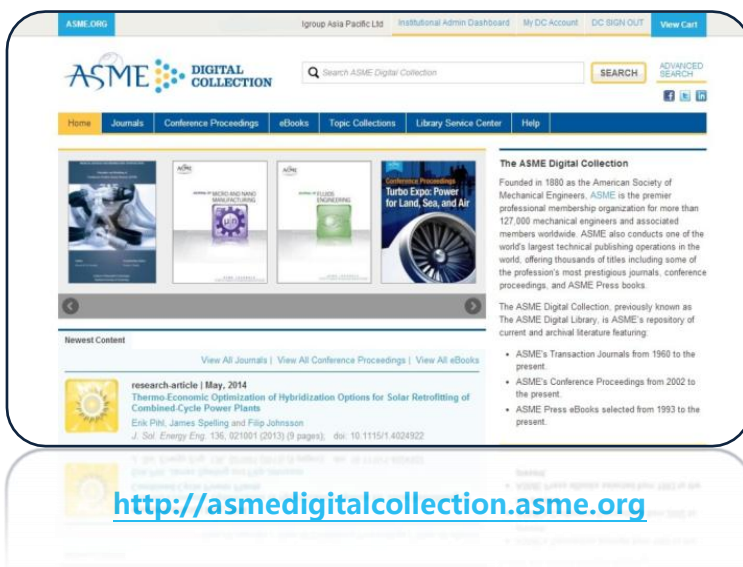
ASME.ORG Igroup Asia Pacific Ltd Institutional Admin Dashboard My DC Account DC SIGN OUT View Cart

ASME DIGITAL COLLECTION

Search ASME Digital Collection SEARCH ADVANCED SEARCH

Home Journals Conference Proceedings eBooks Topic Collections Library Service Center Help

Conference Proceedings Turbo Expo: Power for Land, Sea, and Air

The ASME Digital Collection

Founded in 1880 as the American Society of Mechanical Engineers, ASME is the premier professional membership organization for more than 127,000 mechanical engineers and associated members worldwide. ASME also conducts one of the world's largest technical publishing operations in the world, offering thousands of titles including some of the profession's most prestigious journals, conference proceedings, and ASME Press books.

The ASME Digital Collection, previously known as The ASME Digital Library, is ASME's repository of current and archival literature featuring:

- ASME's Transaction Journals from 1960 to the present.
- ASME's Conference Proceedings from 2002 to the present.
- ASME Press eBooks selected from 1993 to the present.

Newest Content

View All Journals | View All Conference Proceedings | View All eBooks

research-article | May, 2014
Thermo-Economic Optimization of Hybridization Options for Solar Retrofitting of Combined-Cycle Power Plants
Erik Pihl, James Spelling and Filip Johnsson
J. Sol. Energy Eng. 136, 021001 (2013) (9 pages); doi: 10.1115/1.4024922

http://asmedigitalcollection.asme.org